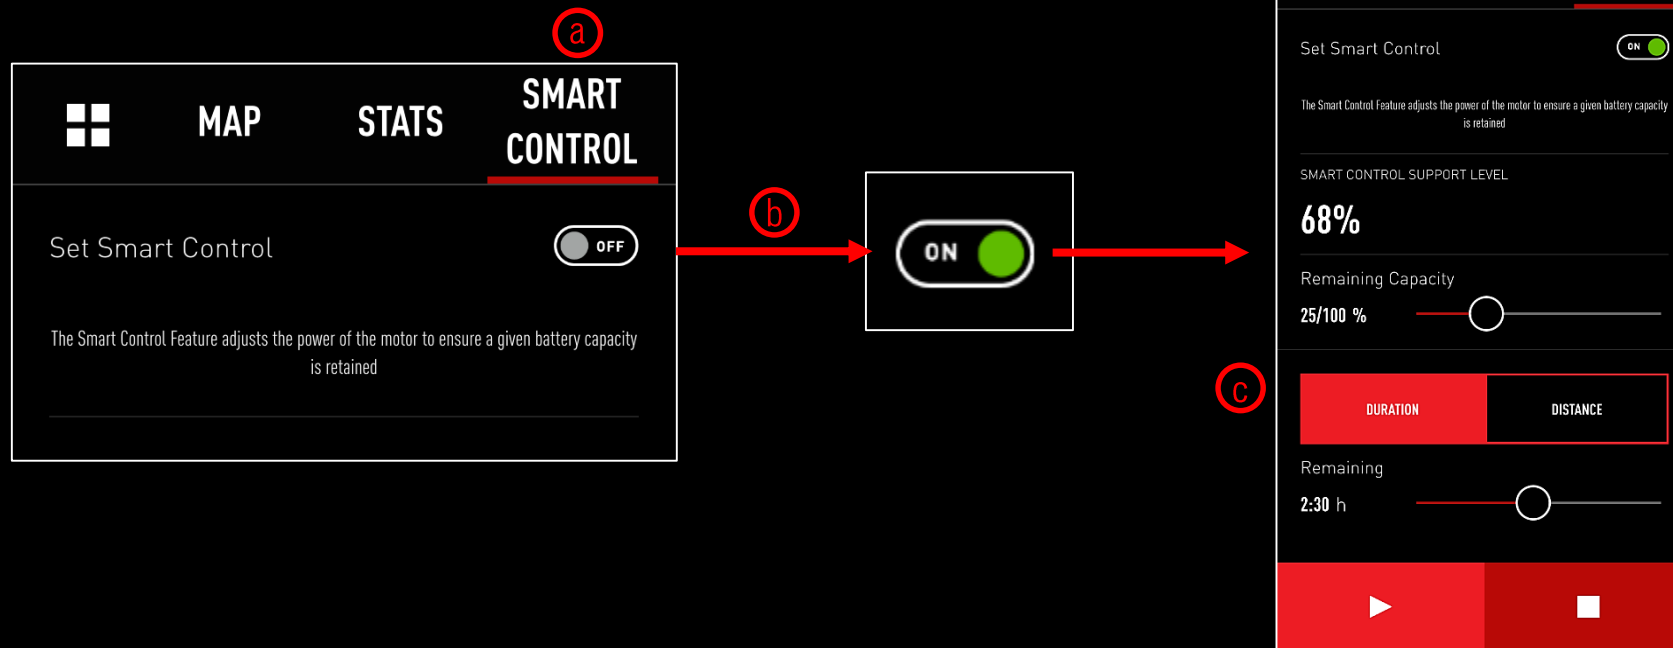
a

MAP STATS SMART CONTROL

Set Smart Control OFF

The Smart Control Feature adjusts the power of the motor to ensure a given battery capacity is retained

b

ON

Set Smart Control ON

The Smart Control Feature adjusts the power of the motor to ensure a given battery capacity is retained

SMART CONTROL SUPPORT LEVEL

68%

Remaining Capacity

25/100 %

c

DURATION DISTANCE

Remaining

2:30 h